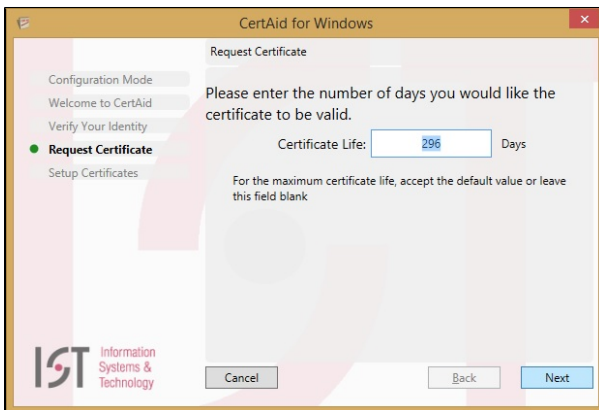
CertAid for Windows

Request Certificate

Configuration Mode
Welcome to CertAid
Verify Your Identity
Request Certificate
Setup Certificates

Please enter the number of days you would like the certificate to be valid.

Certificate Life: 296 Days

For the maximum certificate life, accept the default value or leave this field blank

IST Information Systems & Technology

Cancel

Back

Next